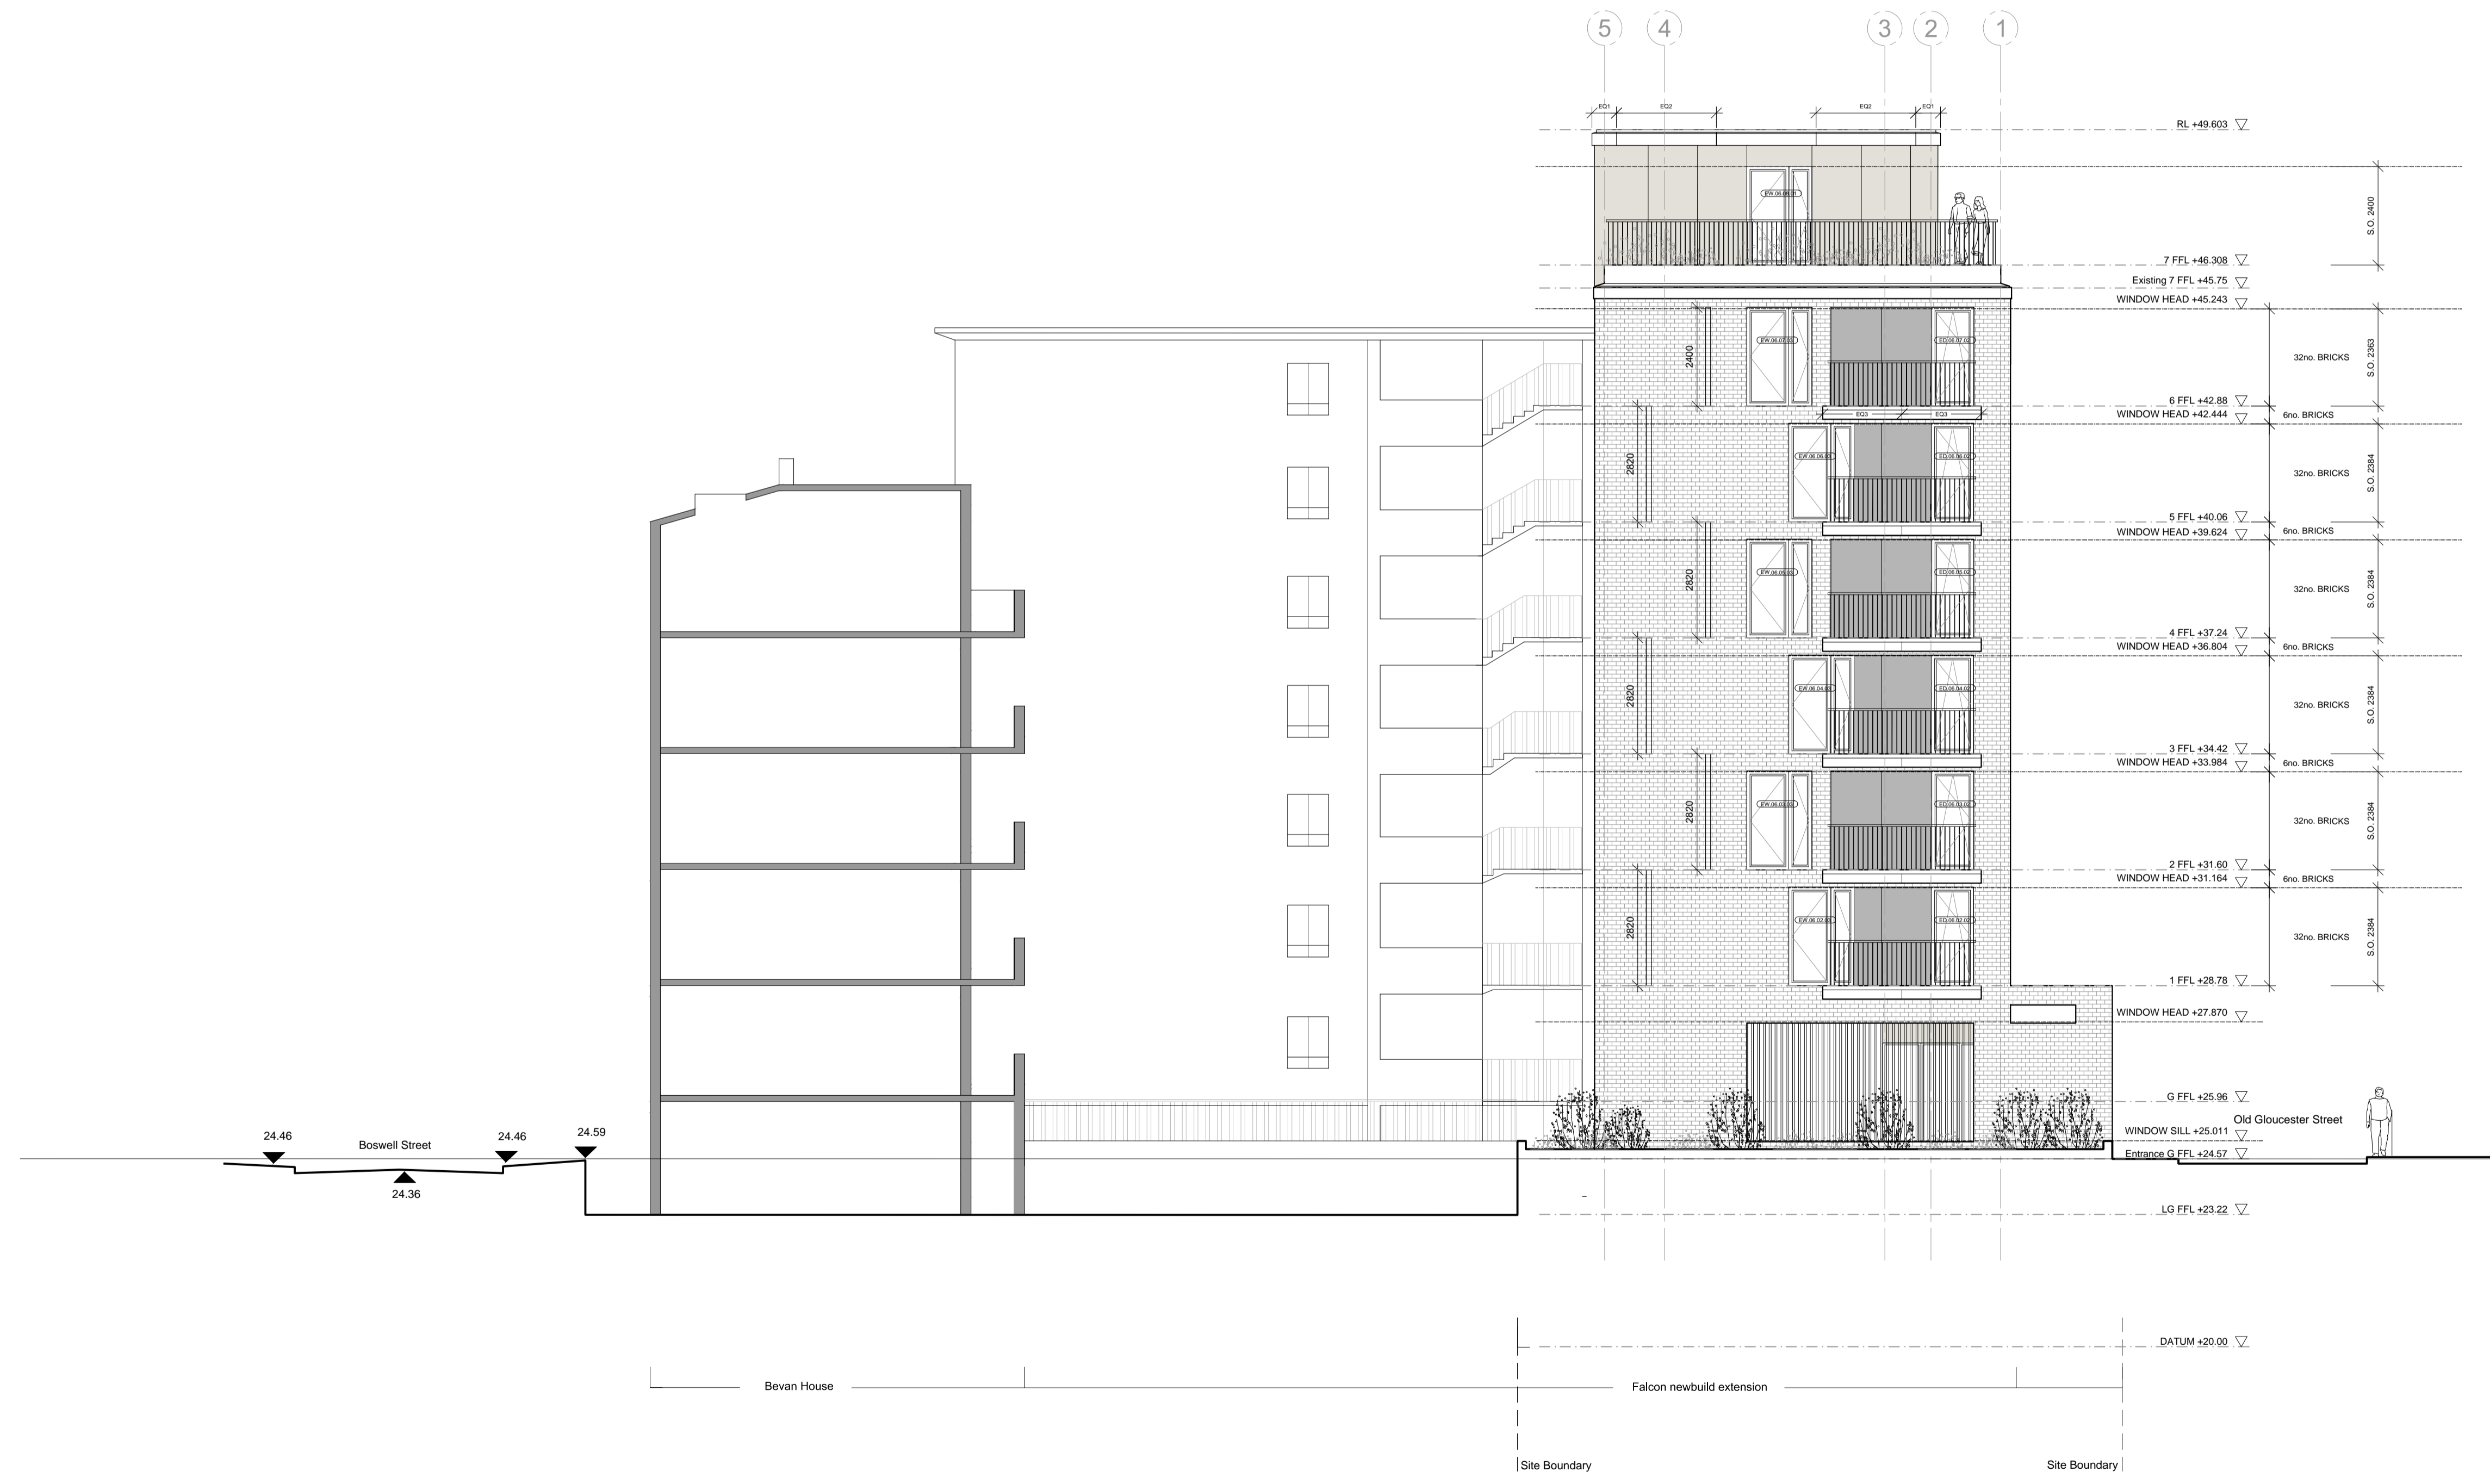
5 4 3 2 1

EQ1 EQ2 EQ2 EQ1

RL +49.603

S.O. 2400

7 FFL +46.308
Existing 7 FFL +45.75
WINDOW HEAD +45.243

2400

32no. BRICKS
S.O. 2363

6 FFL +42.88
WINDOW HEAD +42.444
6no. BRICKS

EQ3 EQ3

2820

32no. BRICKS
S.O. 2384

5 FFL +40.06
WINDOW HEAD +39.624
6no. BRICKS

2820

32no. BRICKS
S.O. 2384

4 FFL +37.24
WINDOW HEAD +36.804
6no. BRICKS

2820

32no. BRICKS
S.O. 2384

3 FFL +34.42
WINDOW HEAD +33.984
6no. BRICKS

2820

32no. BRICKS
S.O. 2384

2 FFL +31.60
WINDOW HEAD +31.164
6no. BRICKS

2820

32no. BRICKS
S.O. 2384

1 FFL +28.78

WINDOW HEAD +27.870

G FFL +25.96
Old Gloucester Street
WINDOW SILL +25.011
Entrance G FFL +24.57

24.46
Boswell Street
24.46
24.59
24.36

LG FFL +23.22

DATUM +20.00

Bevan House
Falcon newbuild extension

Site Boundary
Site Boundary